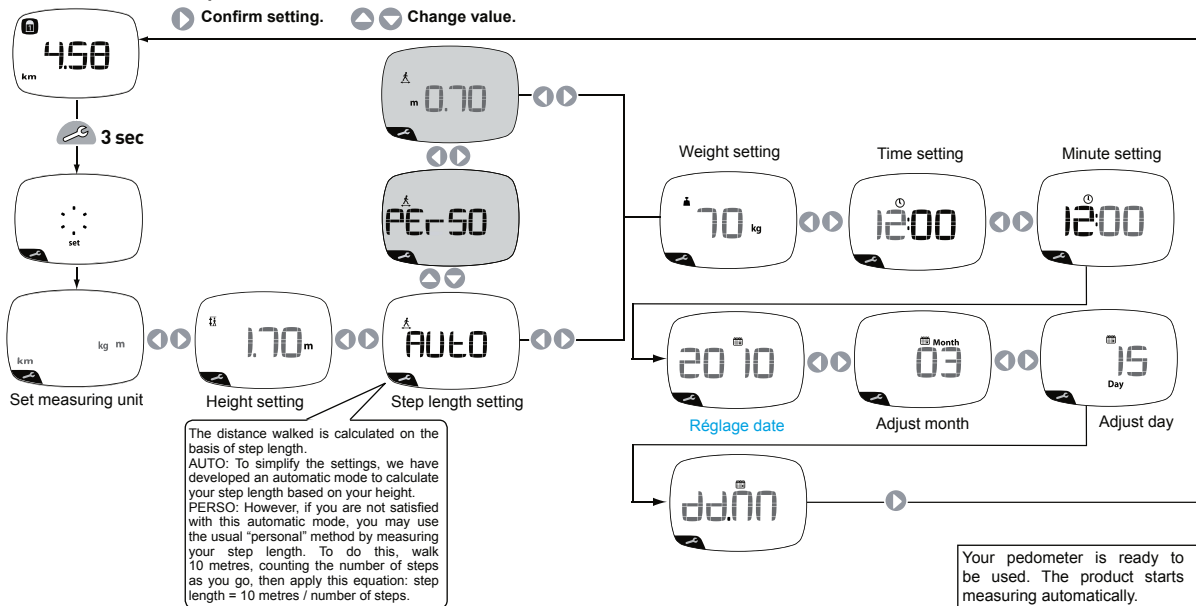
Confirm setting. Change value.

4.58
km

3 sec

set

km kg m

Set measuring unit

1.70 m

Height setting

m 0.70

PEr-SO

AUtO

Step length setting

The distance walked is calculated on the basis of step length.
AUTO: To simplify the settings, we have developed an automatic mode to calculate your step length based on your height.
PERSO: However, if you are not satisfied with this automatic mode, you may use the usual "personal" method by measuring your step length. To do this, walk 10 metres, counting the number of steps as you go, then apply this equation: step length = 10 metres / number of steps.

Weight setting

70 kg

Time setting

12:00

Minute setting

12:00

20 10

Réglage date

Month
03

Adjust month

15
Day

Adjust day

dd.nn

Your pedometer is ready to be used. The product starts measuring automatically.